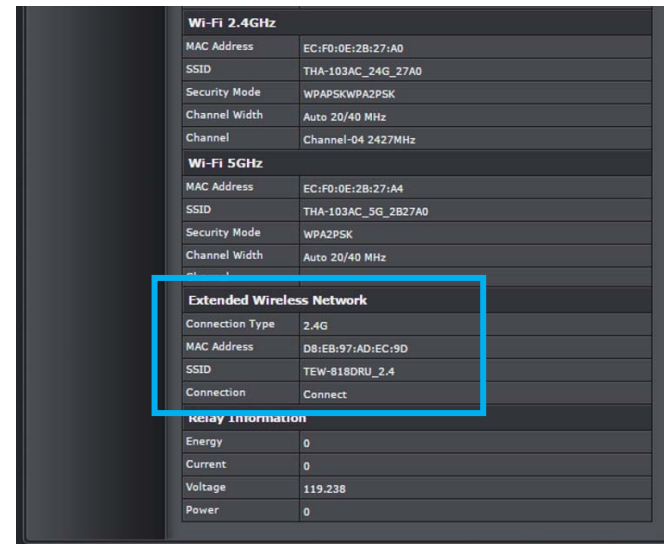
Wi-Fi 2.4GHz

| | |
|---|---|
| MAC Address | EC:F0:0E:2B:27:A0 |
| SSID | THA-103AC_24G_27A0 |
| Security Mode | WPAPSKWPA2PSK |
| Channel Width | Auto 20/40 MHz |
| Channel | Channel-04 2427MHz |

Wi-Fi 5GHz

| | |
|---|---|
| MAC Address | EC:F0:0E:2B:27:A4 |
| SSID | THA-103AC_5G_2B27A0 |
| Security Mode | WPA2PSK |
| Channel Width | Auto 20/40 MHz |
| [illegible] | |

Extended Wireless Network

| | |
|---|---|
| Connection Type | 2.4G |
| MAC Address | D8:EB:97:AD:EC:9D |
| SSID | TEW-818DRU_2.4 |
| Connection | Connect |

Relay Information

| | |
|---|---|
| Energy | 0 |
| Current | 0 |
| Voltage | 119.238 |
| Power | 0 |